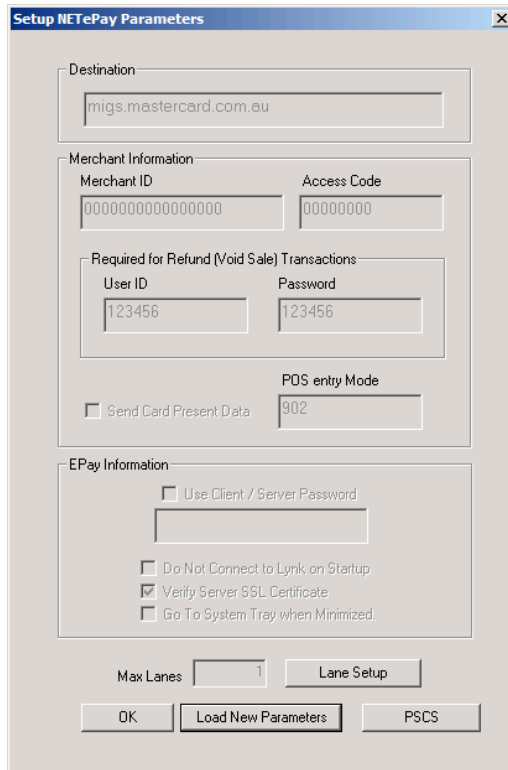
Setup NETePay Parameters

Destination

migs.mastercard.com.au

Merchant Information

Merchant ID

0000000000000000

Access Code

00000000

Required for Refund (Void Sale) Transactions

User ID

123456

Password

123456

POS entry Mode

Send Card Present Data

902

EPay Information

Use Client / Server Password

Do Not Connect to Lynk on Startup

Verify Server SSL Certificate

Go To System Tray when Minimized.

Max Lanes

1

Lane Setup

OK

Load New Parameters

PSCS